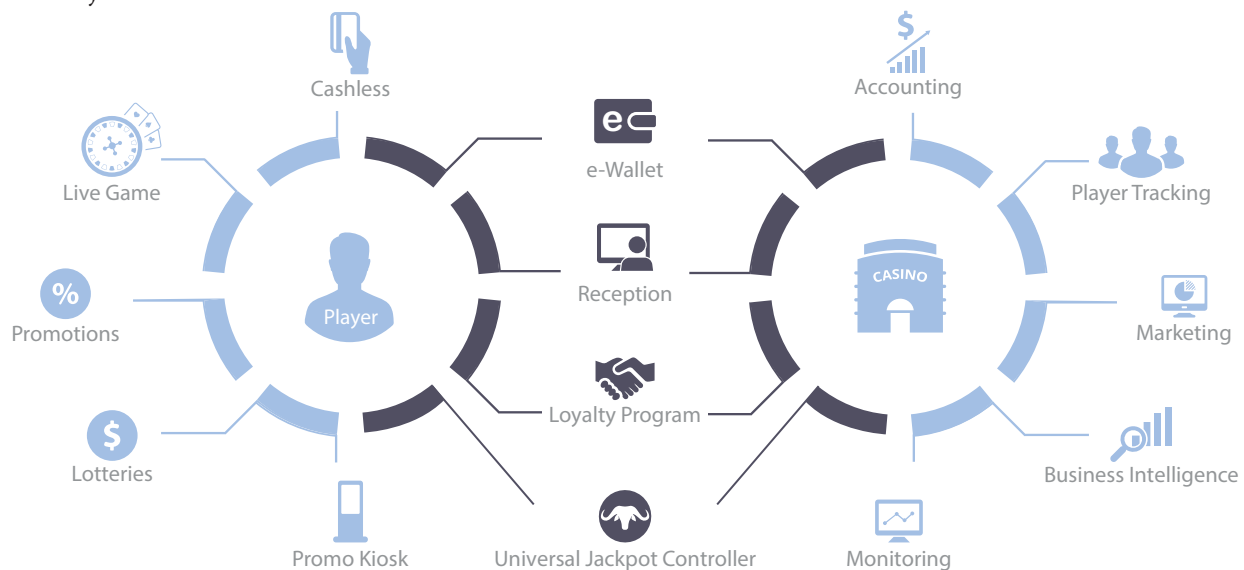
Cashless

Live Game

%

Promotions

$

Lotteries

Promo Kiosk

Player

e

e-Wallet

Reception

Loyalty Program

Universal Jackpot Controller

$

Accounting

Player Tracking

CASINO

Marketing

Business Intelligence

Monitoring